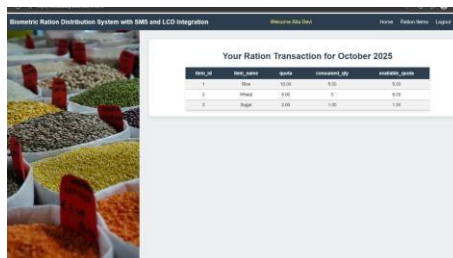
Biometric Ration Distribution System with SMS and LCD Integration

Welcome Sita Devi

Home Ration Items Logout

Your Ration Transaction for October 2025

| item_id | item_name | quota | consumed_qty | available_quota |
|---|---|---|---|---|
| 1 | Rice | 10.00 | 5.00 | 5.00 |
| 2 | Wheat | 8.00 | 0 | 8.00 |
| 3 | Sugar | 2.00 | 1.00 | 1.00 |